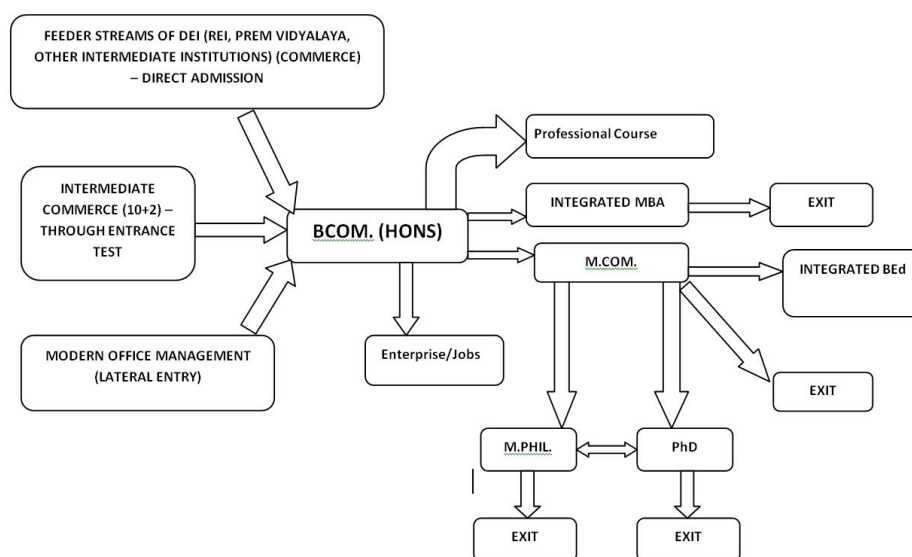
FEEDER STREAMS OF DEI (REI, PREM VIDYALAYA, OTHER INTERMEDIATE INSTITUTIONS) (COMMERCE) – DIRECT ADMISSION

INTERMEDIATE COMMERCE (10+2) – THROUGH ENTRANCE TEST

MODERN OFFICE MANAGEMENT (LATERAL ENTRY)

BCOM. (HONS)

Professional Course

INTEGRATED MBA

EXIT

M.COM.

INTEGRATED BEd

Enterprise/Jobs

EXIT

M.PHIL.

PhD

EXIT

EXIT